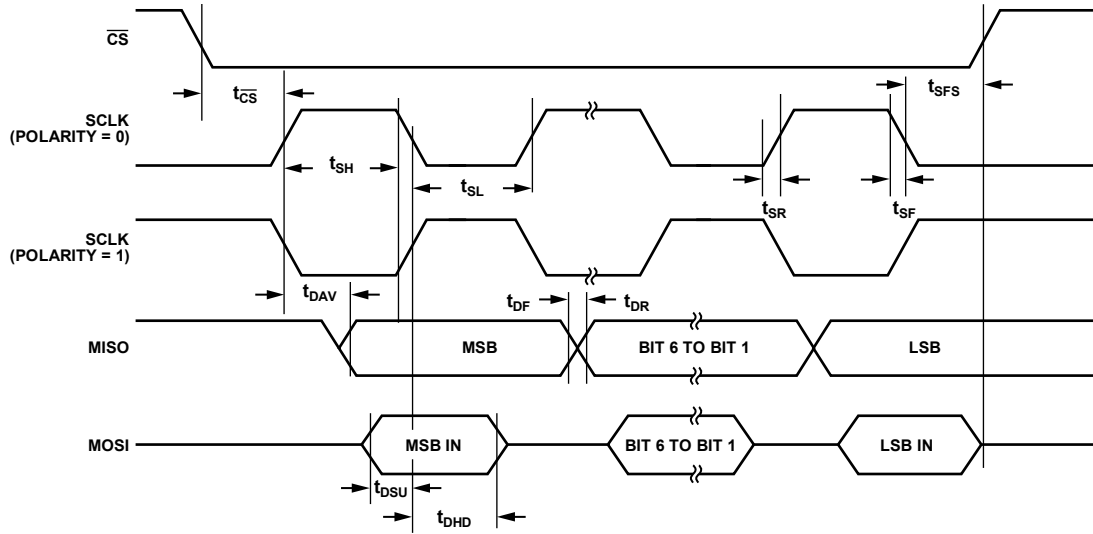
$\overline{CS}$

$t_{\overline{CS}}$

$t_{SFS}$

SCLK (POLARITY = 0)

$t_{SH}$

$t_{SL}$

$t_{SR}$

$t_{SF}$

SCLK (POLARITY = 1)

$t_{DAV}$

$t_{DF}$

$t_{DR}$

MISO

MSB

BIT 6 TO BIT 1

LSB

MOSI

MSB IN

BIT 6 TO BIT 1

LSB IN

$t_{DSU}$

$t_{DHD}$